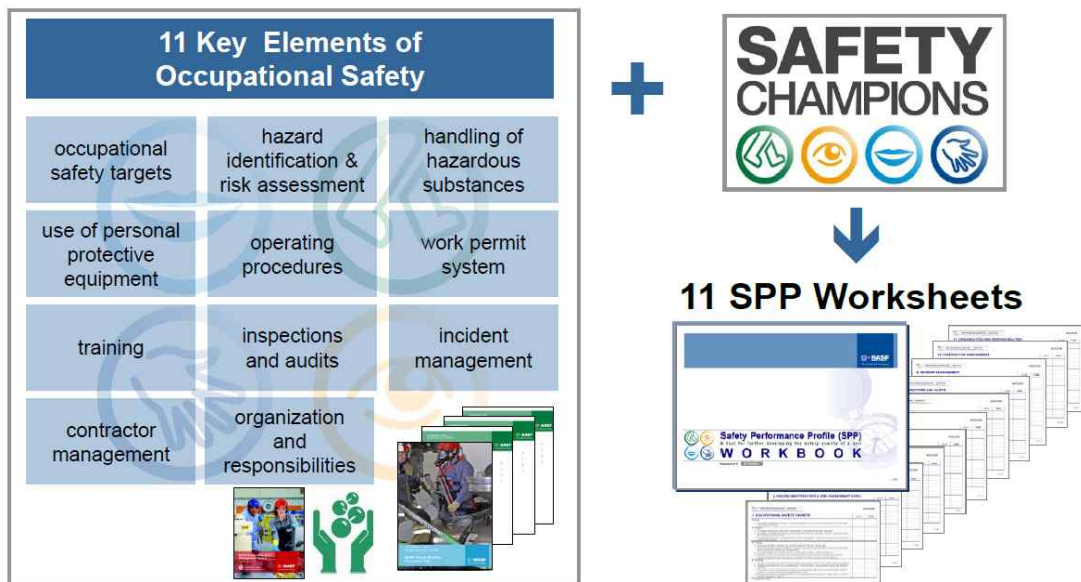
11 Key Elements of Occupational Safety

occupational safety targets

hazard identification & risk assessment

handling of hazardous substances

use of personal protective equipment

operating procedures

work permit system

training

inspections and audits

incident management

contractor management

organization and responsibilities

+

SAFETY CHAMPIONS

11 SPP Worksheets

BASF

Safety Performance Profile (SPP)

A tool for further leveraging the safety quality of a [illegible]

WORKBOOK